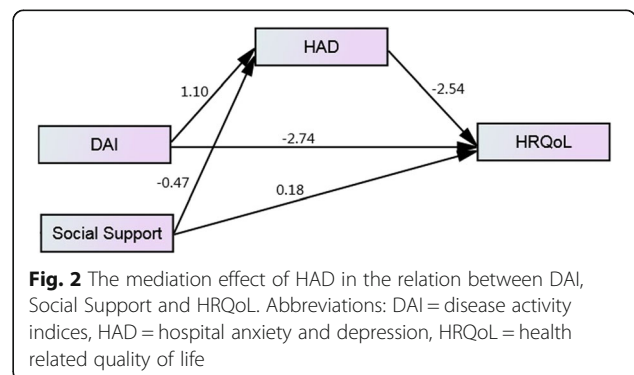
HAD

1.10

-2.54

DAI

-2.74

HRQoL

-0.47

0.18

Social Support

**Fig. 2** The mediation effect of HAD in the relation between DAI, Social Support and HRQoL. Abbreviations: DAI = disease activity indices, HAD = hospital anxiety and depression, HRQoL = health related quality of life